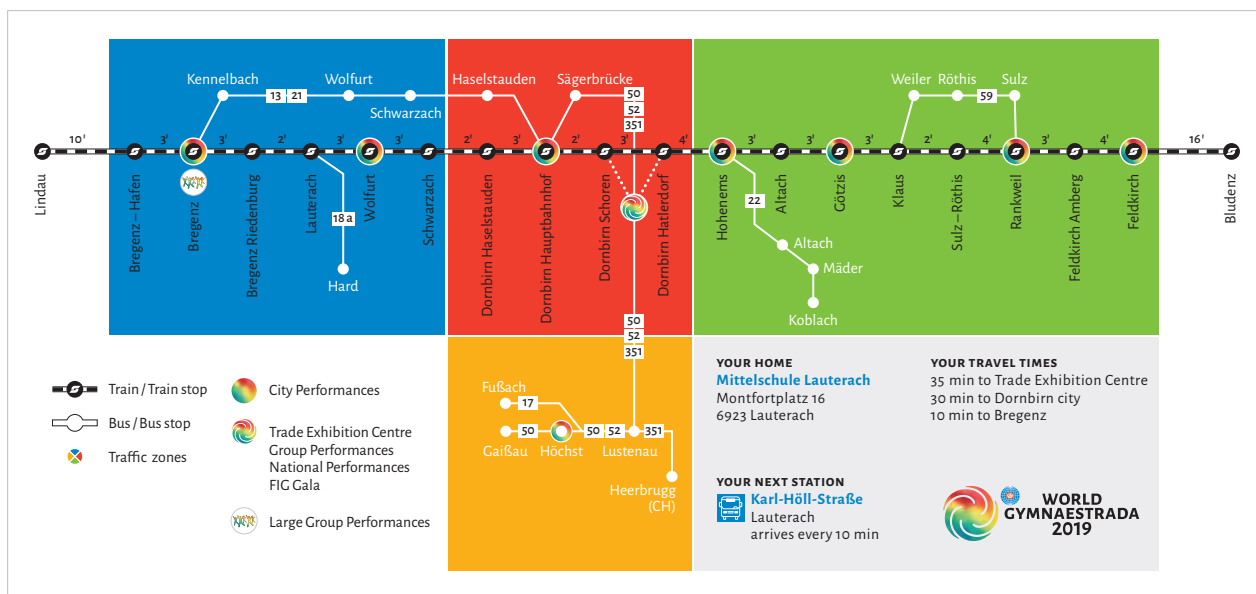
Kennelbach 13 21 Wolfurt
Schwarzach
Haselstauden
Sägerbrücke
50
52
351

Weiler Röthis 59 Sulz

Lindau 10' 3' 3' 2' 3' 3' 2' 3' 2' 3' 4' 3' 3' 3' 2' 4' 3' 4' 16' Bludenz

Bregenz – Hafen
Bregenz
Bregenz Riedenburg
Lauterach
18 a
Hard
Wolfurt
Schwarzach
Dornbirn Haselstauden
Dornbirn Hauptbahnhof
Dornbirn Schoren
Dornbirn Hatlerdorf
Hohenems
22
Altach
Altach
Mäder
Koblach
Götzis
Klaus
Sulz – Röthis
Rankweil
Feldkirch Amberg
Feldkirch

50
52
351

Fußach
17
50
Gaißau
Höchst
50 52
351
Lustenau
Heerbrugg (CH)

Train / Train stop
Bus / Bus stop
Traffic zones
City Performances
Trade Exhibition Centre
Group Performances
National Performances
FIG Gala
Large Group Performances

YOUR HOME
Mittelschule Lauterach
Montfortplatz 16
6923 Lauterach

YOUR TRAVEL TIMES
35 min to Trade Exhibition Centre
30 min to Dornbirn city
10 min to Bregenz

YOUR NEXT STATION
Karl-Höll-Straße
Lauterach
arrives every 10 min

WORLD GYMNAESTRADA 2019